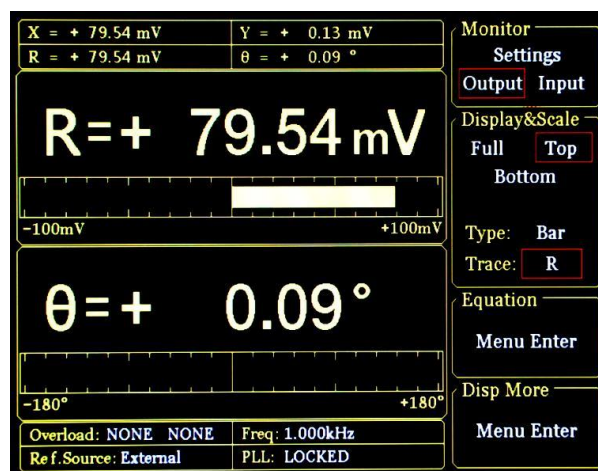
X = + 79.54 mV
Y = + 0.13 mV
R = + 79.54 mV
θ = + 0.09 °

R=+ 79.54 mV

-100mV
+100mV

θ=+ 0.09 °

-180°
+180°

Overload: NONE NONE
Freq: 1.000kHz
Ref.Source: External
PLL: LOCKED

Monitor
Settings
Output Input

Display&Scale
Full Top
Bottom

Type: Bar
Trace: R

Equation
Menu Enter

Disp More
Menu Enter